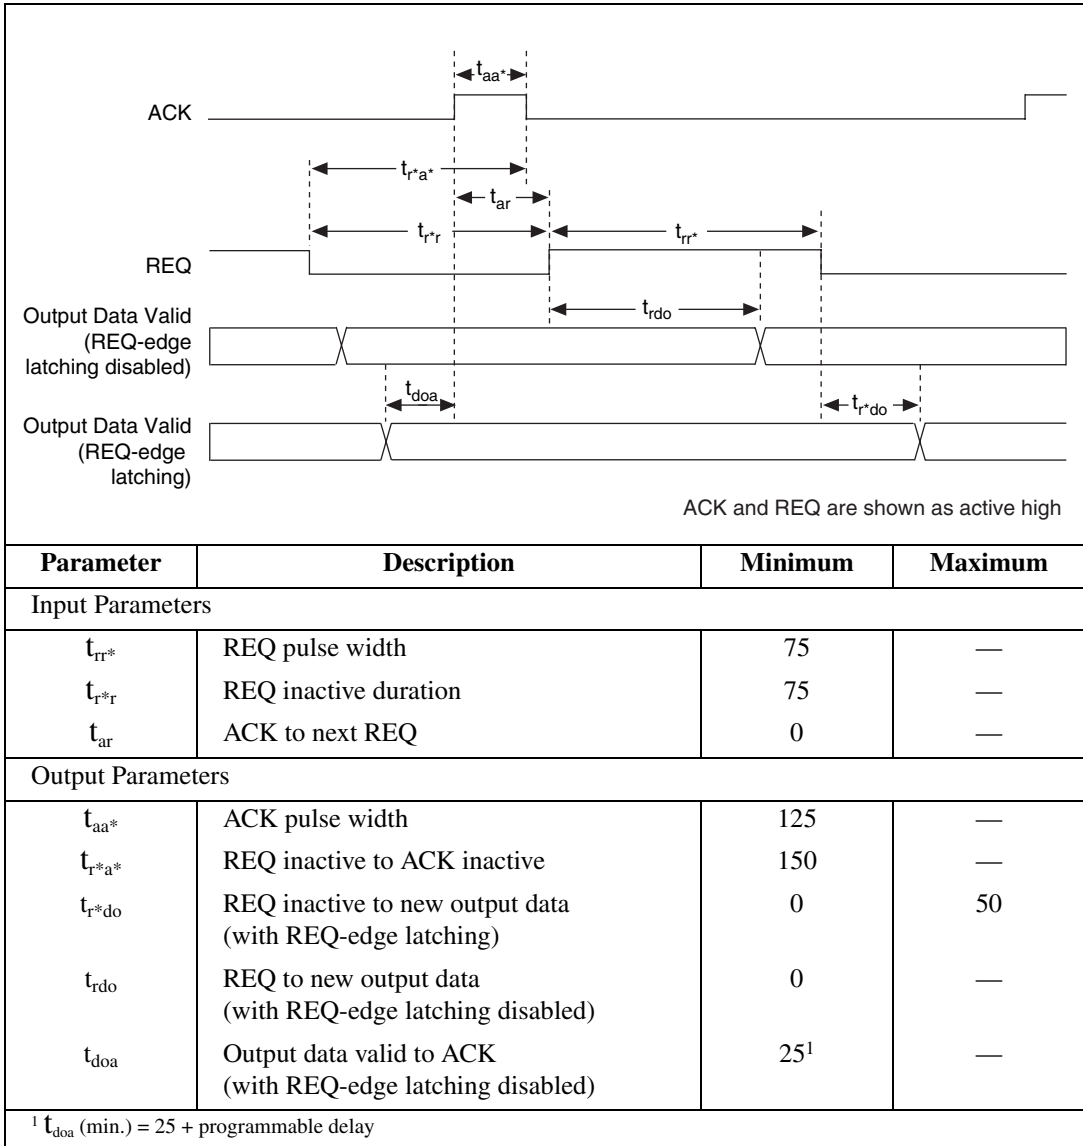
$t_{aa^*}$

ACK

$t_{r^*a^*}$

$t_{ar}$

$t_{r^*r}$

$t_{rr^*}$

REQ

Output Data Valid (REQ-edge latching disabled)

$t_{rdo}$

$t_{doa}$

$t_{r^*do}$

Output Data Valid (REQ-edge latching)

ACK and REQ are shown as active high

| Parameter | Description | Minimum | Maximum |
|---|---|---|---|
| Input Parameters | | | |
| $t_{rr^*}$ | REQ pulse width | 75 | — |
| $t_{r^*r}$ | REQ inactive duration | 75 | — |
| $t_{ar}$ | ACK to next REQ | 0 | — |
| Output Parameters | | | |
| $t_{aa^*}$ | ACK pulse width | 125 | — |
| $t_{r^*a^*}$ | REQ inactive to ACK inactive | 150 | — |
| $t_{r^*do}$ | REQ inactive to new output data (with REQ-edge latching) | 0 | 50 |
| $t_{rdo}$ | REQ to new output data (with REQ-edge latching disabled) | 0 | — |
| $t_{doa}$ | Output data valid to ACK (with REQ-edge latching disabled) | $25^1$ | — |

$^1$ $t_{doa}$ (min.) = 25 + programmable delay